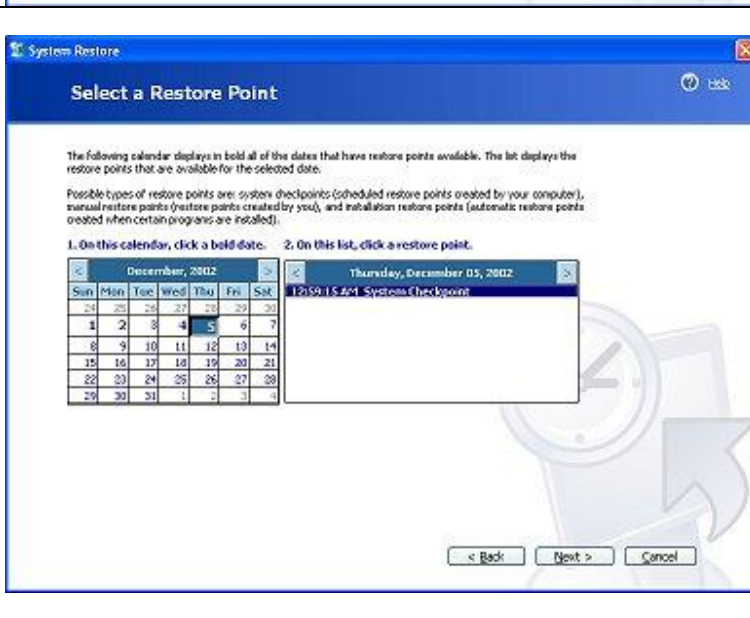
System Restore

Select a Restore Point

Help

The following calendar displays in bold all of the dates that have restore points available. The list displays the restore points that are available for the selected date.

Possible types of restore points are: system checkpoints (scheduled restore points created by your computer), manual restore points (restore points created by you), and installation restore points (automatic restore points created when certain programs are installed).

1. On this calendar, click a bold date.

2. On this list, click a restore point.

| < | | December, 2002 | | | | > |
|---|---|---|---|---|---|---|
| Sun | Mon | Tue | Wed | Thu | Fri | Sat |
| 24 | 25 | 26 | 27 | 28 | 29 | 30 |
| 1 | 2 | 3 | 4 | 5 | 6 | 7 |
| 8 | 9 | 10 | 11 | 12 | 13 | 14 |
| 15 | 16 | 17 | 18 | 19 | 20 | 21 |
| 22 | 23 | 24 | 25 | 26 | 27 | 28 |
| 29 | 30 | 31 | 1 | 2 | 3 | 4 |

< Thursday, December 05, 2002 >

12:59:15 AM System Checkpoint

< Back
Next >
Cancel